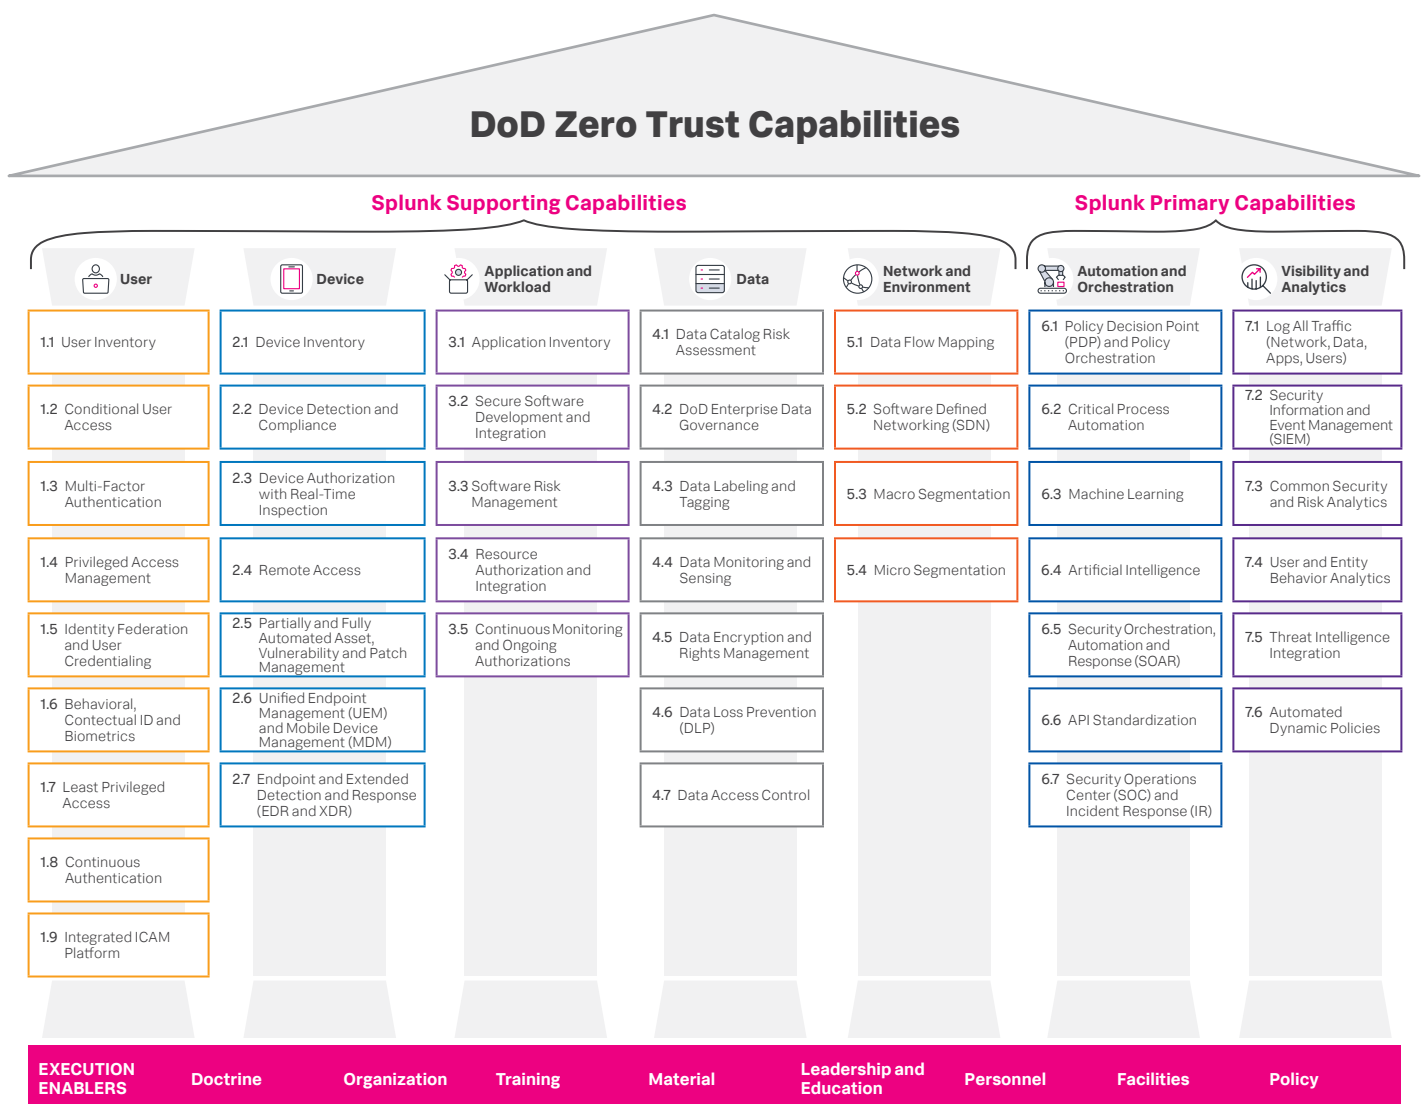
DoD Zero Trust Capabilities

Splunk Supporting Capabilities

Splunk Primary Capabilities

User

Device

Application and Workload

Data

Network and Environment

Automation and Orchestration

Visibility and Analytics

1.1 User Inventory

1.2 Conditional User Access

1.3 Multi-Factor Authentication

1.4 Privileged Access Management

1.5 Identity Federation and User Credentialing

1.6 Behavioral, Contectual ID and Biometrics

1.7 Least Privileged Access

1.8 Continuous Authentication

1.9 Integrated ICAM Platform

2.1 Device Inventory

2.2 Device Detection and Compliance

2.3 Device Authorization with Real-Time Inspection

2.4 Remote Access

2.5 Partially and Fully Automated Asset, Vulnerability and Patch Management

2.6 Unified Endpoint Management (UEM) and Mobile Device Management (MDM)

2.7 Endpoint and Extended Detection and Response (EDR and XDR)

3.1 Application Inventory

3.2 Secure Software Development and Integration

3.3 Software Risk Management

3.4 Resource Authorization and Integration

3.5 Continuous Monitoring and Ongoing Authorizations

4.1 Data Catalog Risk Assessment

4.2 DoD Enterprise Data Governance

4.3 Data Labeling and Tagging

4.4 Data Monitoring and Sensing

4.5 Data Encryption and Rights Management

4.6 Data Loss Prevention (DLP)

4.7 Data Access Control

5.1 Data Flow Mapping

5.2 Software Defined Networking (SDN)

5.3 Macro Segmentation

5.4 Micro Segmentation

6.1 Policy Decision Point (PDP) and Policy Orchestration

6.2 Critical Process Automation

6.3 Machine Learning

6.4 Artificial Intelligence

6.5 Security Orchestration, Automation and Response (SOAR)

6.6 API Standardization

6.7 Security Operations Center (SOC) and Incident Response (IR)

7.1 Log All Traffic (Network, Data, Apps, Users)

7.2 Security Information and Event Management (SIEM)

7.3 Common Security and Risk Analytics

7.4 User and Entity Behavior Analytics

7.5 Threat Intelligence Integration

7.6 Automated Dynamic Policies

EXECUTION ENABLERS Doctrine Organization Training Material Leadership and Education Personnel Facilities Policy